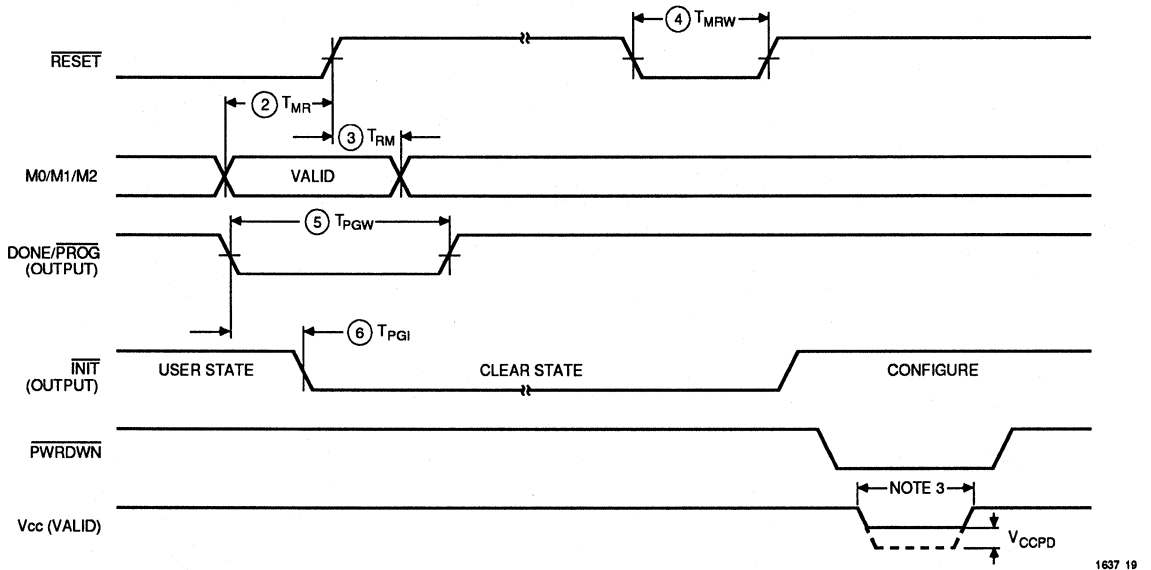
$\overline{\text{RESET}}$

4 $T_{MRW}$

2 $T_{MR}$

3 $T_{RM}$

M0/M1/M2

VALID

5 $T_{PGW}$

DONE/$\overline{\text{PROG}}$ (OUTPUT)

6 $T_{PGI}$

$\overline{\text{INIT}}$ (OUTPUT)

USER STATE

CLEAR STATE

CONFIGURE

$\overline{\text{PWRDWN}}$

NOTE 3

Vcc (VALID)

$V_{CCPD}$

1637 19